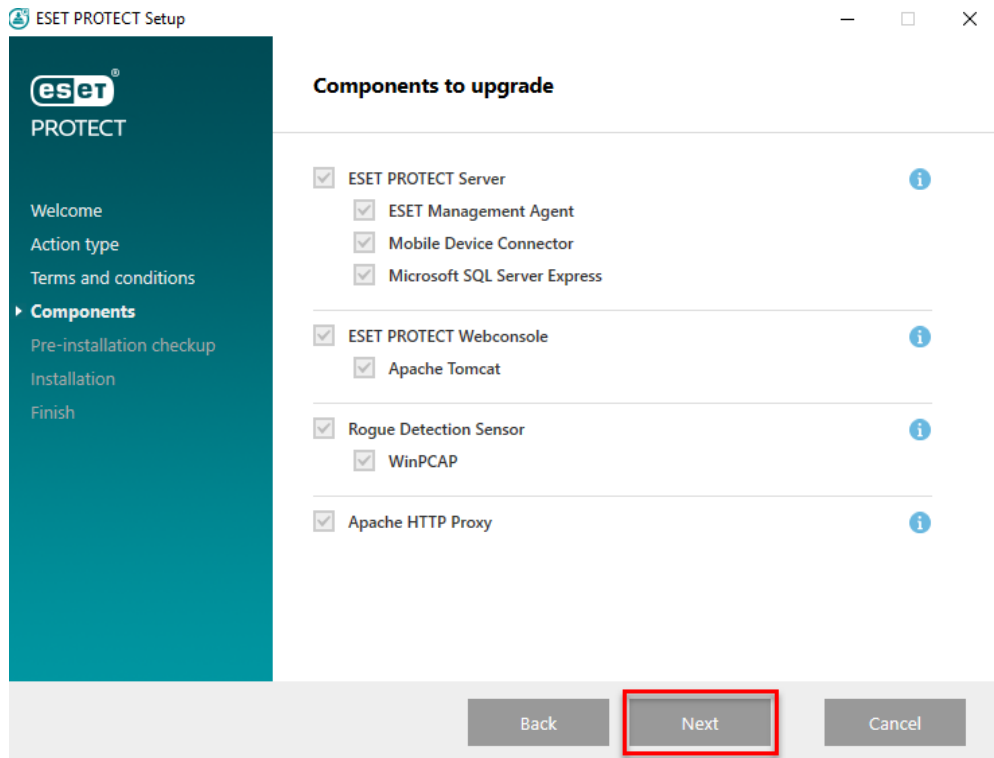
ESET PROTECT Setup

eset®
PROTECT

Welcome
Action type
Terms and conditions
Components
Pre-installation checkup
Installation
Finish

Components to upgrade

ESET PROTECT Server
ESET Management Agent
Mobile Device Connector
Microsoft SQL Server Express

ESET PROTECT Webconsole
Apache Tomcat

Rogue Detection Sensor
WinPCAP

Apache HTTP Proxy

Back
Next
Cancel